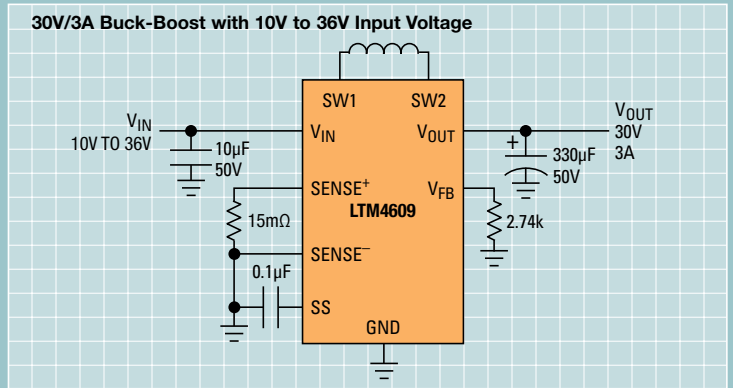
30V/3A Buck-Boost with 10V to 36V Input Voltage

$V_{IN}$
10V TO 36V

10µF
50V

SW1
SW2

$V_{IN}$
$V_{OUT}$

$V_{OUT}$
30V
3A

+
330µF
50V

$SENSE^{+}$
LTM4609
$V_{FB}$

15mΩ

2.74k

$SENSE^{-}$

0.1µF

SS

GND